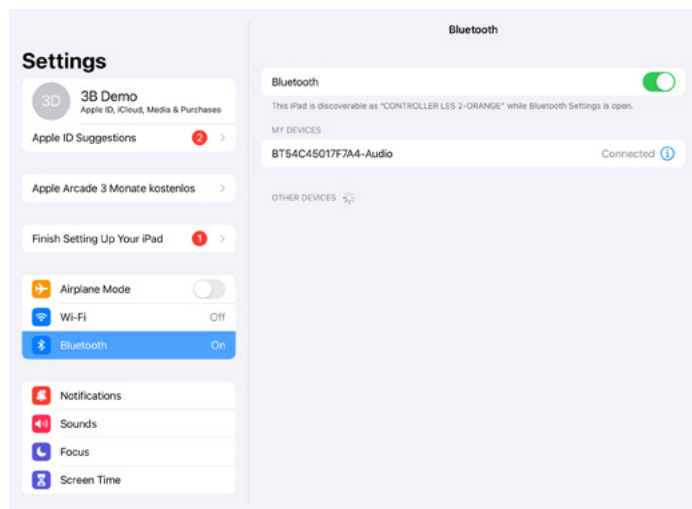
Settings

3D
3B Demo
Apple ID, iCloud, Media & Purchases

Apple ID Suggestions 2

Apple Arcade 3 Monate kostenlos

Finish Setting Up Your iPad 1

Airplane Mode
Wi-Fi Off
Bluetooth On

Notifications
Sounds
Focus
Screen Time

Bluetooth

Bluetooth

This iPad is discoverable as "CONTROLLER LES 2-ORANGE" while Bluetooth Settings is open.

MY DEVICES

BT54C45017F7A4-Audio Connected

OTHER DEVICES